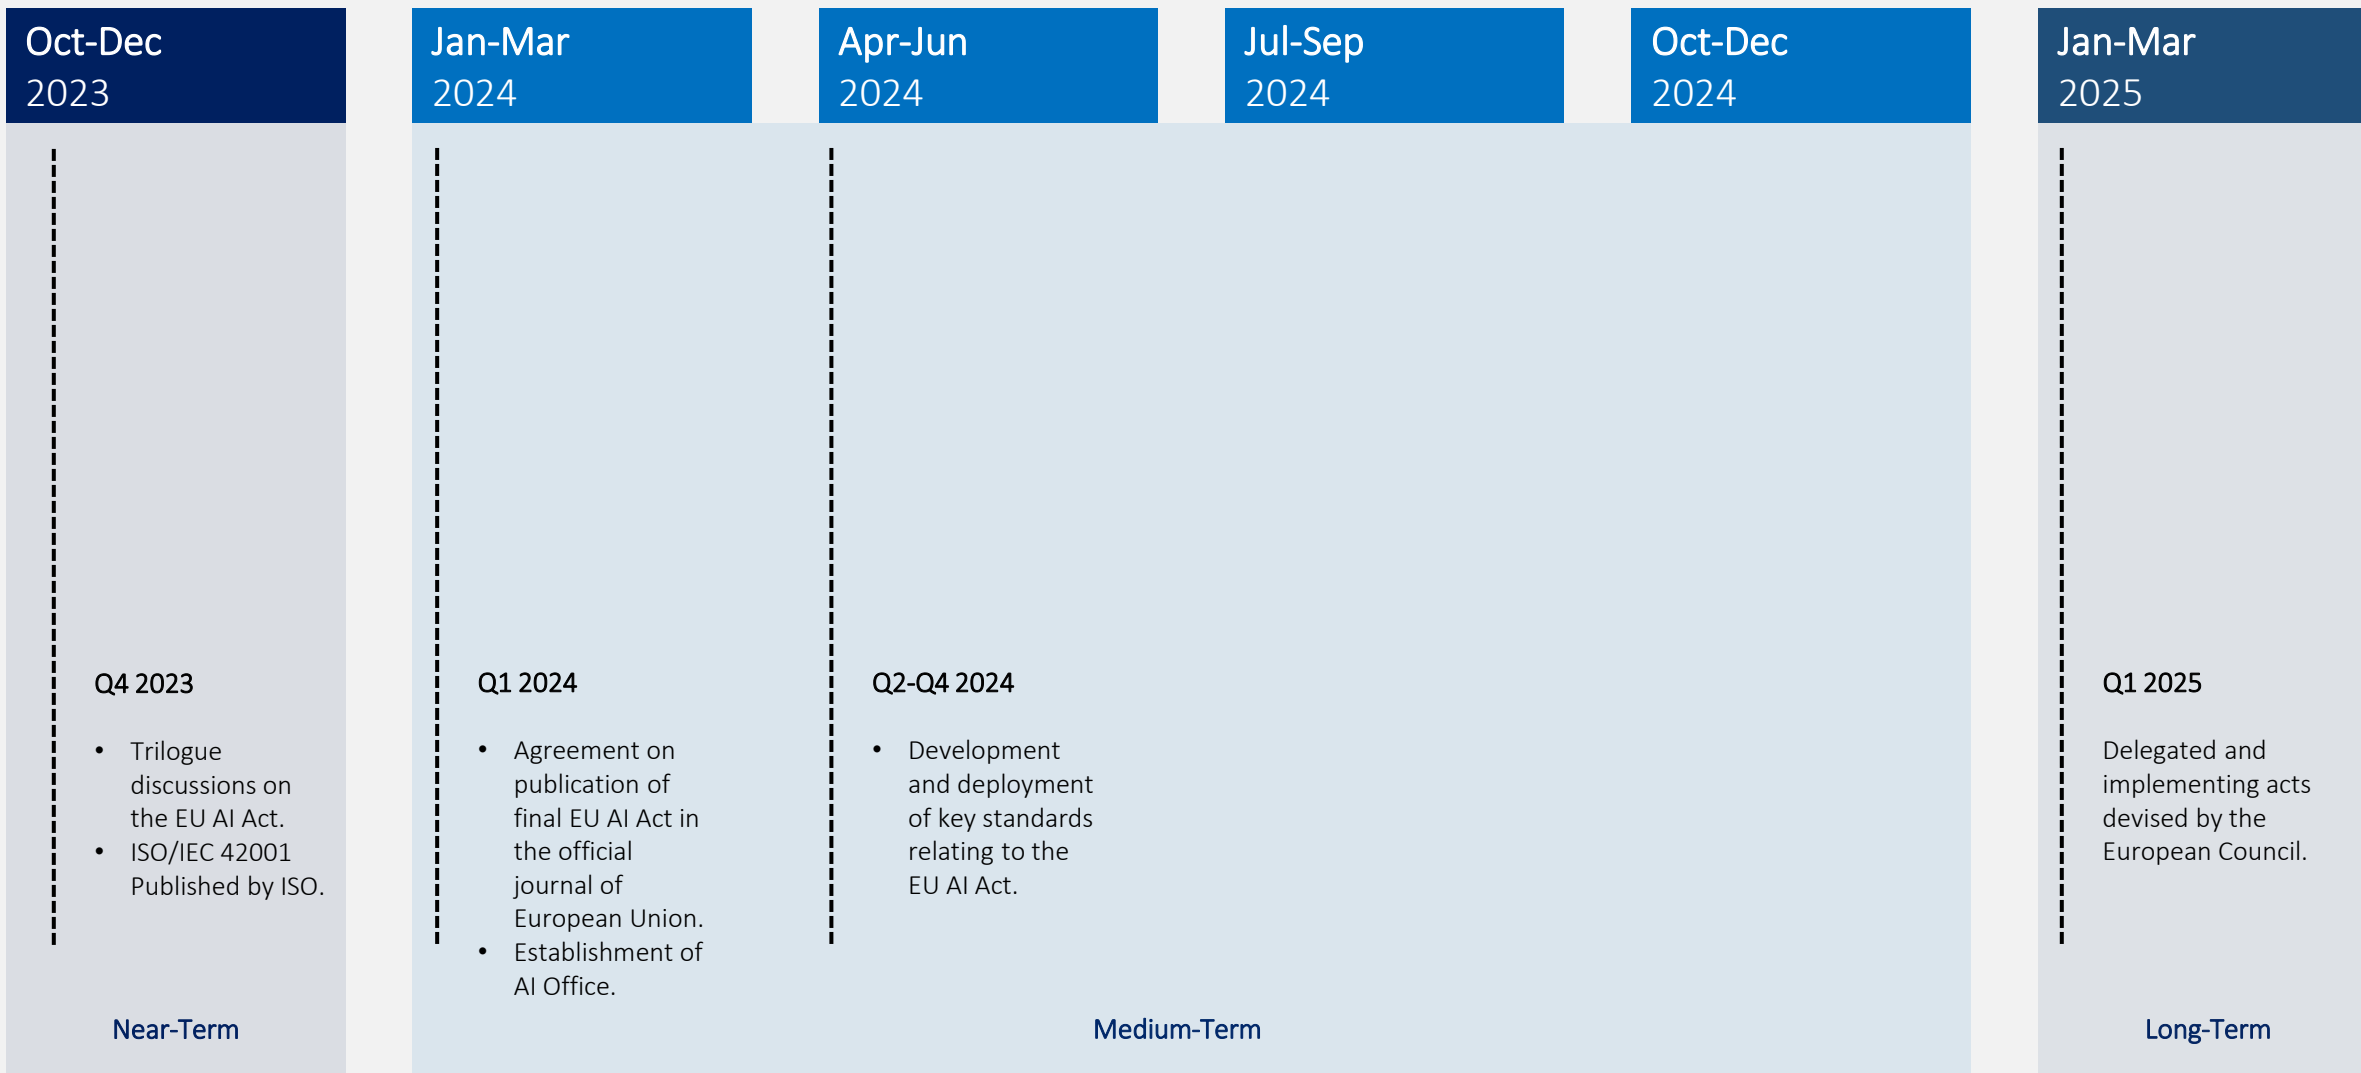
Oct-Dec 2023

Jan-Mar 2024

Apr-Jun 2024

Jul-Sep 2024

Oct-Dec 2024

Jan-Mar 2025

Q4 2023

- Trilogue discussions on the EU AI Act.
- ISO/IEC 42001 Published by ISO.

Q1 2024

- Agreement on publication of final EU AI Act in the official journal of European Union.
- Establishment of AI Office.

Q2-Q4 2024

- Development and deployment of key standards relating to the EU AI Act.

Q1 2025

Delegated and implementing acts devised by the European Council.

Near-Term

Medium-Term

Long-Term